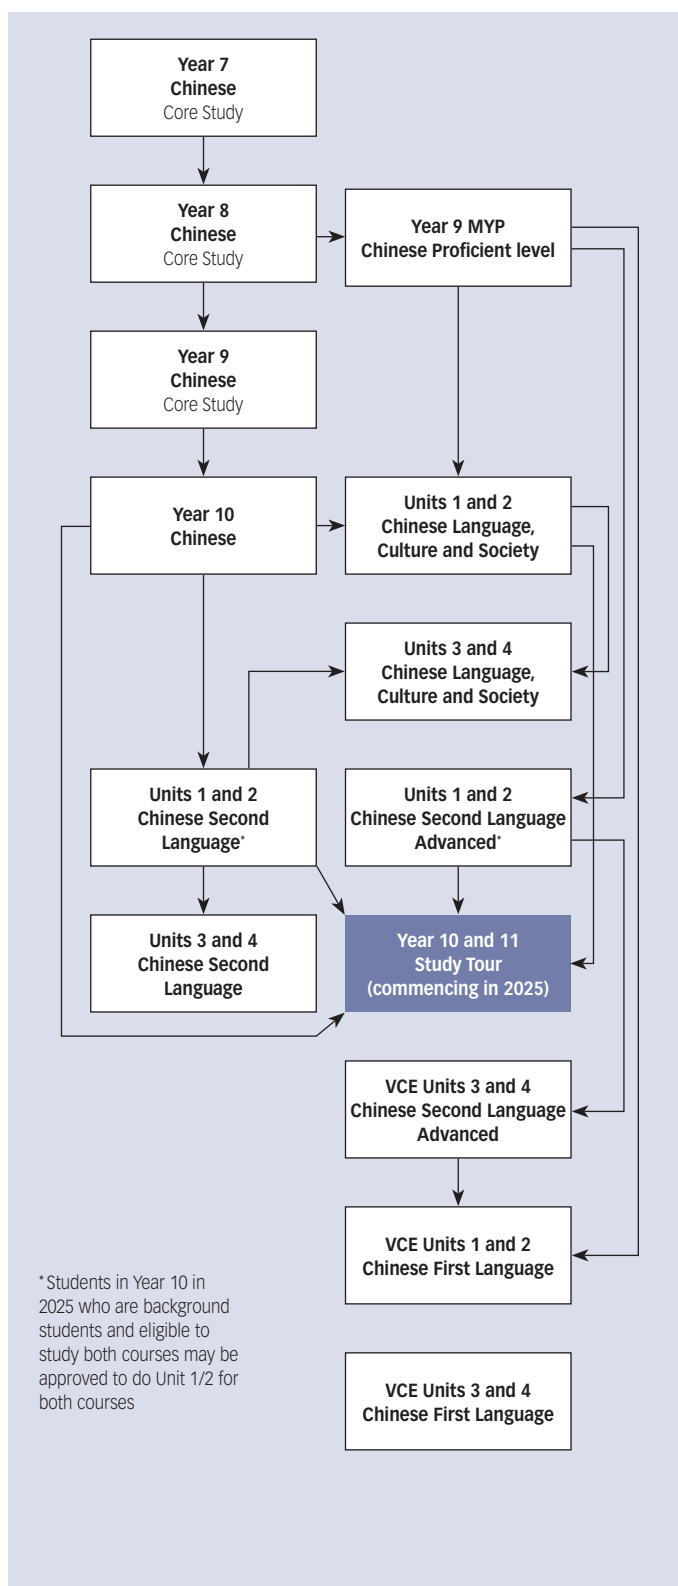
Year 7
Chinese
Core Study

Year 8
Chinese
Core Study

Year 9 MYP
Chinese Proficient level

Year 9
Chinese
Core Study

Year 10
Chinese

Units 1 and 2
Chinese Language, Culture and Society

Units 3 and 4
Chinese Language, Culture and Society

Units 1 and 2
Chinese Second Language*

Units 1 and 2
Chinese Second Language Advanced*

Units 3 and 4
Chinese Second Language

Year 10 and 11
Study Tour
(commencing in 2025)

VCE Units 3 and 4
Chinese Second Language Advanced

VCE Units 1 and 2
Chinese First Language

*Students in Year 10 in 2025 who are background students and eligible to study both courses may be approved to do Unit 1/2 for both courses

VCE Units 3 and 4
Chinese First Language